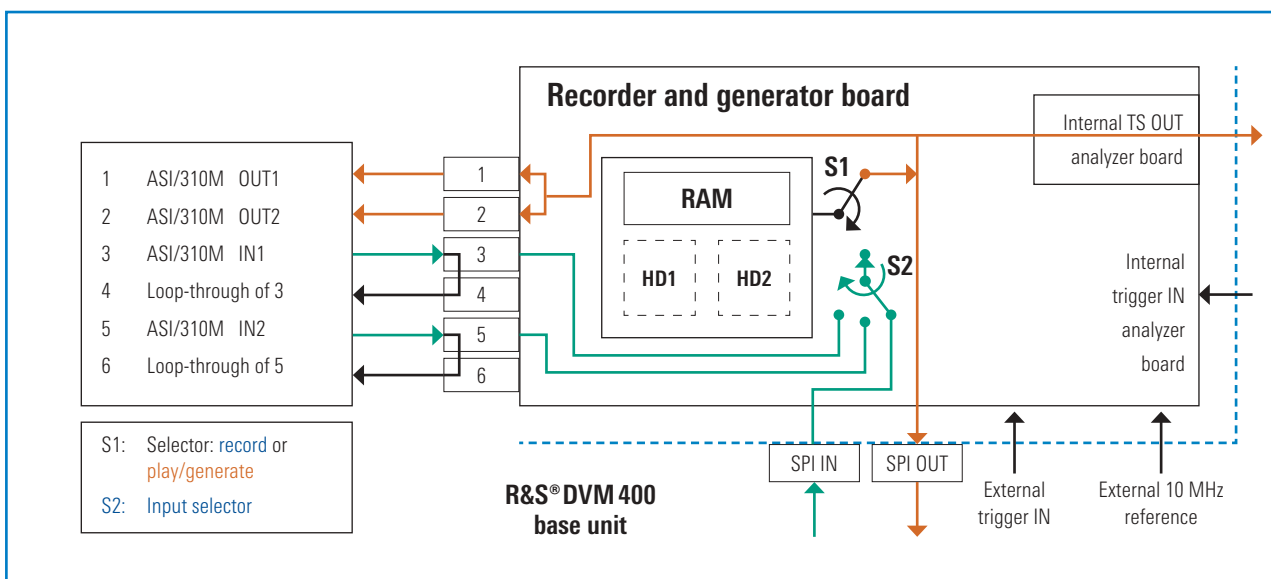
Recorder and generator board

Internal TS OUT analyzer board

1 ASI/310M OUT1
2 ASI/310M OUT2
3 ASI/310M IN1
4 Loop-through of 3
5 ASI/310M IN2
6 Loop-through of 5

1
2
3
4
5
6

S1

RAM

HD1

HD2

S2

Internal trigger IN analyzer board

S1: Selector: record or play/generate
S2: Input selector

R&S® DVM 400 base unit

SPI IN

SPI OUT

External trigger IN

External 10 MHz reference